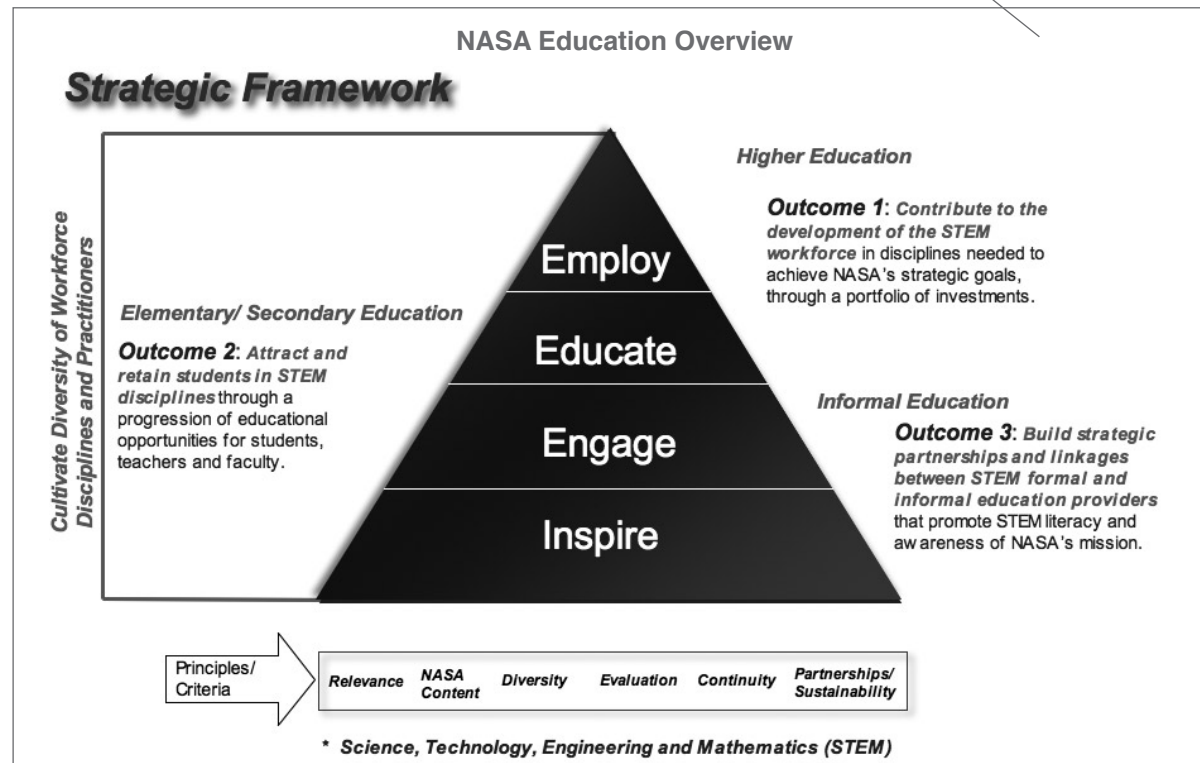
NASA Education Overview

Strategic Framework

Cultivate Diversity of Workforce Disciplines and Practitioners

Higher Education

Outcome 1: Contribute to the development of the STEM workforce in disciplines needed to achieve NASA's strategic goals, through a portfolio of investments.

Employ

Educate

Engage

Inspire

Elementary/ Secondary Education

Outcome 2: Attract and retain students in STEM disciplines through a progression of educational opportunities for students, teachers and faculty.

Informal Education

Outcome 3: Build strategic partnerships and linkages between STEM formal and informal education providers that promote STEM literacy and awareness of NASA's mission.

Principles/ Criteria

Relevance | NASA Content | Diversity | Evaluation | Continuity | Partnerships/ Sustainability

* Science, Technology, Engineering and Mathematics (STEM)